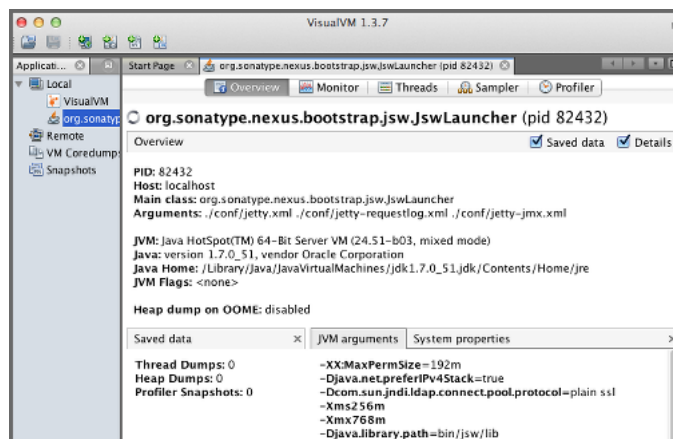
VisualVM 1.3.7

Applicati...

Local
VisualVM
org.sonatyp
Remote
VM Coredumps
Snapshots

Start Page
org.sonatype.nexus.bootstrap.jsw.JswLauncher (pid 82432)

Overview
Monitor
Threads
Sampler
Profiler

org.sonatype.nexus.bootstrap.jsw.JswLauncher (pid 82432)

Overview
Saved data
Details

PID: 82432
Host: localhost
Main class: org.sonatype.nexus.bootstrap.jsw.JswLauncher
Arguments: ./conf/jetty.xml ./conf/jetty-requestlog.xml ./conf/jetty-jmx.xml

JVM: Java HotSpot(TM) 64-Bit Server VM (24.51-b03, mixed mode)
Java: version 1.7.0_51, vendor Oracle Corporation
Java Home: /Library/Java/JavaVirtualMachines/jdk1.7.0_51.jdk/Contents/Home/jre
JVM Flags: <none>

Heap dump on OOME: disabled

Saved data
JVM arguments
System properties

Thread Dumps: 0
Heap Dumps: 0
Profiler Snapshots: 0

-XX:MaxPermSize=192m
-Djava.net.preferIPv4Stack=true
-Dcom.sun.jndi.ldap.connect.pool.protocol=plain ssl
-Xms256m
-Xmx768m
-Djava.library.path=bin/jsw/lib